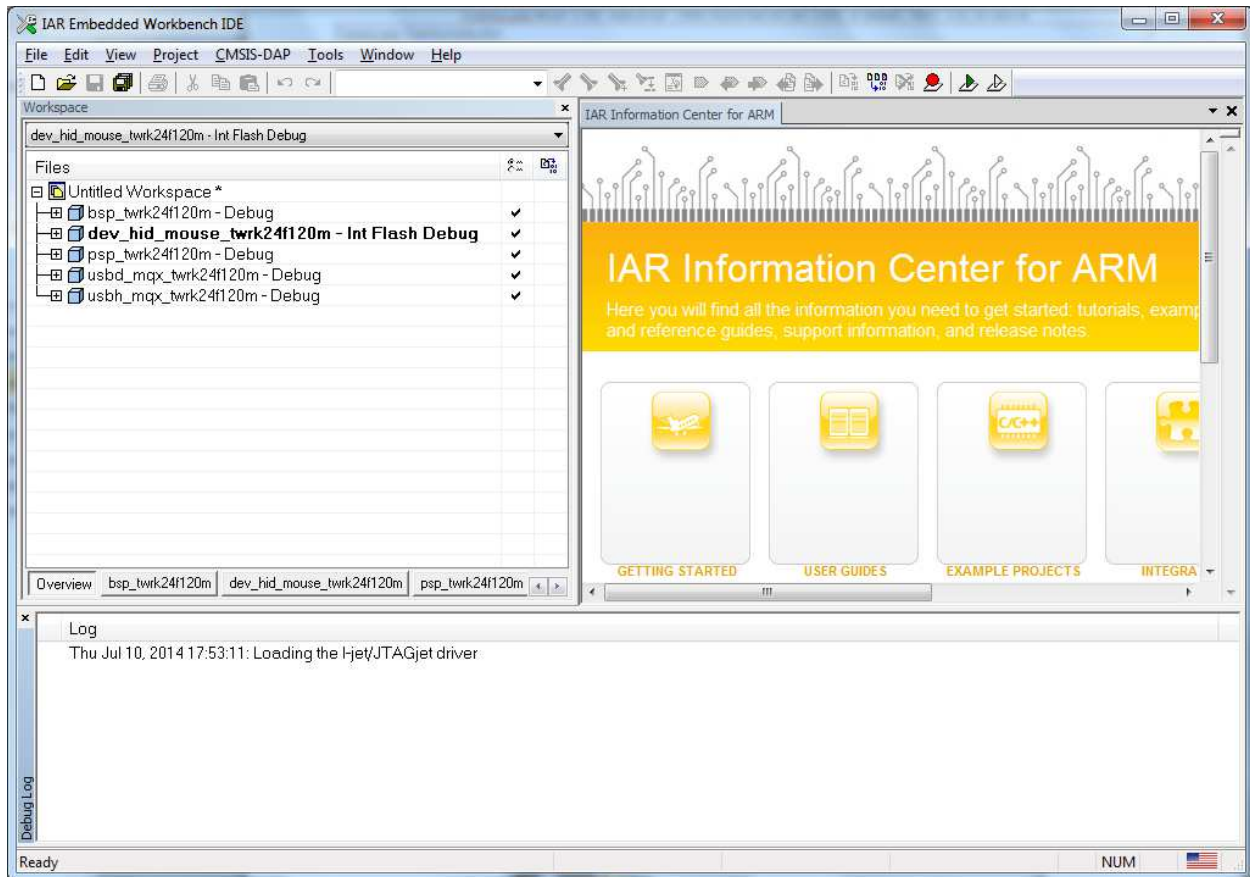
IAR Embedded Workbench IDE

File Edit View Project CMSIS-DAP Tools Window Help

Workspace

dev_hid_mouse_twrk24f120m - Int Flash Debug

Files

Untitled Workspace *
bsp_twrk24f120m - Debug ✔
dev_hid_mouse_twrk24f120m - Int Flash Debug ✔
psp_twrk24f120m - Debug ✔
usbd_mqx_twrk24f120m - Debug ✔
usbh_mqx_twrk24f120m - Debug ✔

Overview | bsp_twrk24f120m | dev_hid_mouse_twrk24f120m | psp_twrk24f120m

IAR Information Center for ARM

IAR Information Center for ARM

Here you will find all the information you need to get started: tutorials, examp and reference guides, support information, and release notes.

C/C++

GETTING STARTED
USER GUIDES
EXAMPLE PROJECTS
INTEGRA

Log
Thu Jul 10, 2014 17:53:11: Loading the I-jet/JTAGjet driver

Debug Log

Ready
NUM